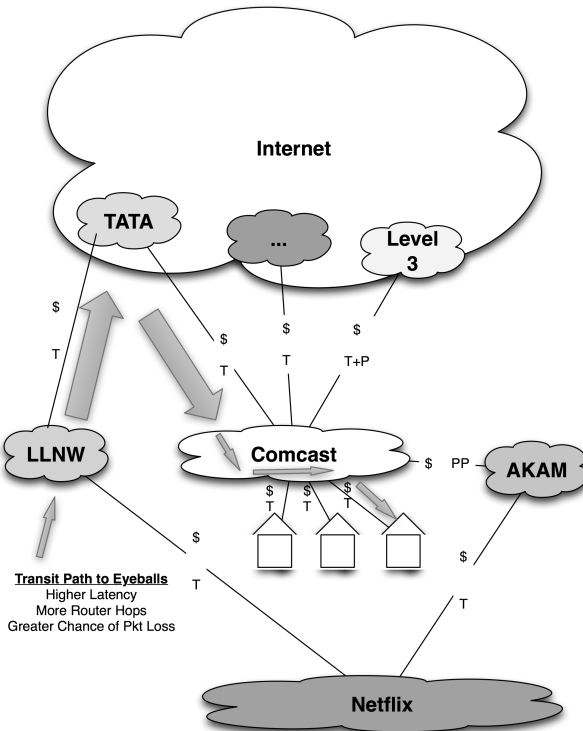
Internet

TATA

...

Level 3

$

T

$

T

$

T

$

T+P

LLNW

Comcast

$

PP

AKAM

$ T

$ T

$ T

$

T

$

T

Transit Path to Eyeballs
Higher Latency
More Router Hops
Greater Chance of Pkt Loss

Netflix